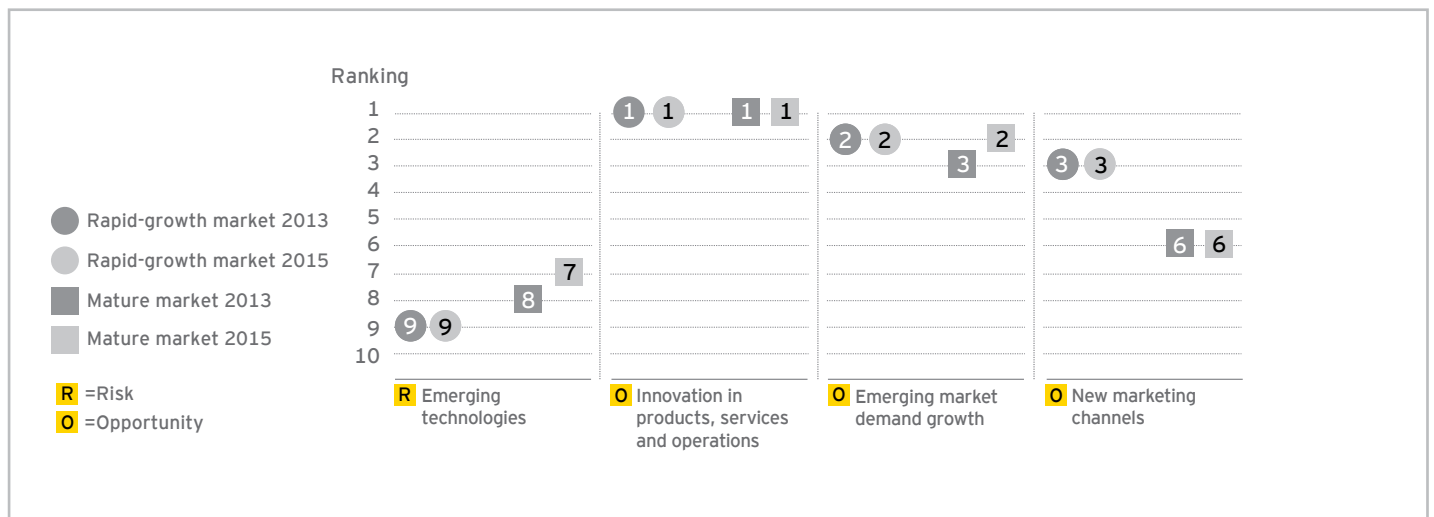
Ranking

1
2
3
4
5
6
7
8
9
10

Rapid-growth market 2013
Rapid-growth market 2015
Mature market 2013
Mature market 2015

R =Risk
O =Opportunity

7
8
9 9

R Emerging technologies

1 1 1 1

O Innovation in products, services and operations

2 2 2
3

O Emerging market demand growth

3 3
6 6

O New marketing channels